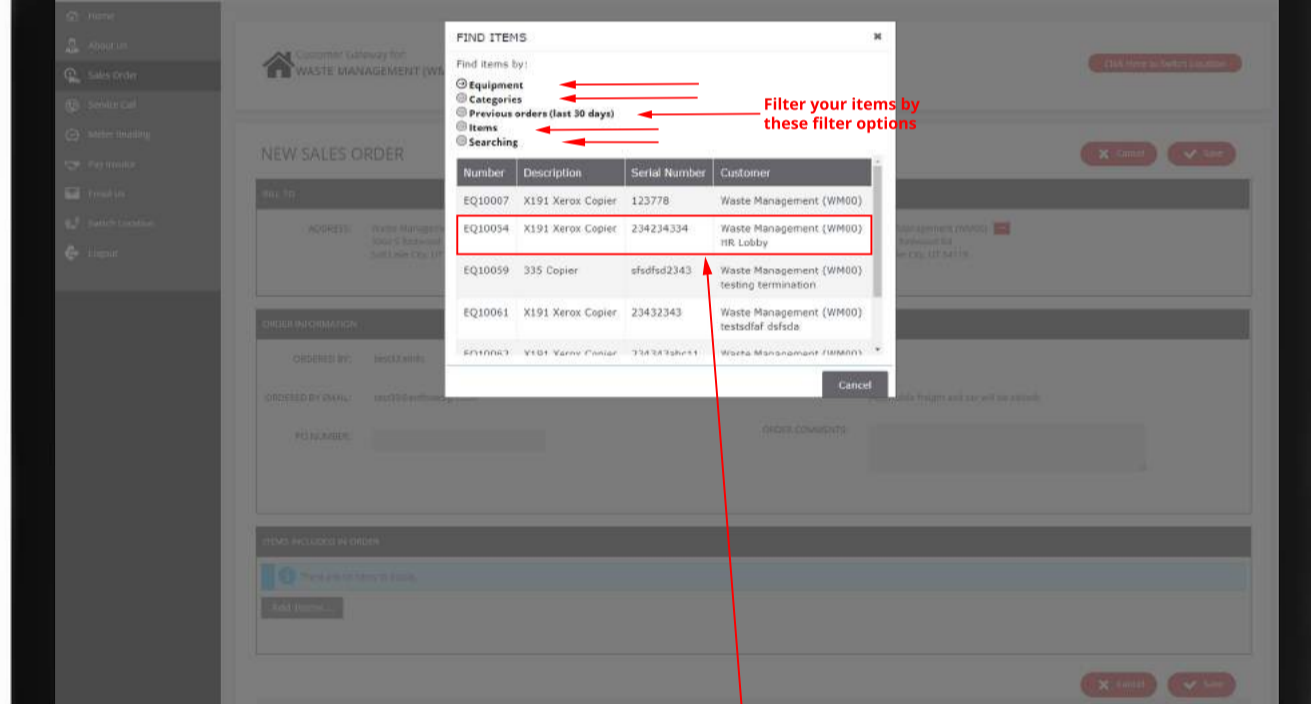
Home
About us
Sales Order
Service Call
Meter Reading
Pay Invoice
Email us
Switch Location
Logout

Customer Gateway for:
WASTE MANAGEMENT (WM

Click Here to Select Location

NEW SALES ORDER

Cancel Save

BILL TO

ADDRESS:

ORDER INFORMATION

ORDERED BY:

ORDERED BY EMAIL:

PO NUMBER:

ORDER COMMENTS:

ITEMS INCLUDED IN ORDER

Add Items...

Cancel Save

FIND ITEMS

Find items by:

Equipment
Categories
Previous orders (last 30 days)
Items
Searching

Filter your items by these filter options

| Number | Description | Serial Number | Customer |
|---|---|---|---|
| EQ10007 | X191 Xerox Copier | 123778 | Waste Management (WM00) |
| EQ10054 | X191 Xerox Copier | 234234334 | Waste Management (WM00) HR Lobby |
| EQ10059 | 335 Copier | sfsdfsd2343 | Waste Management (WM00) testing termination |
| EQ10061 | X191 Xerox Copier | 23432343 | Waste Management (WM00) testsdfaf dsfsda |
| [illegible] | X191 Xerox Copier | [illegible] | Waste Management (WM00) |

Cancel